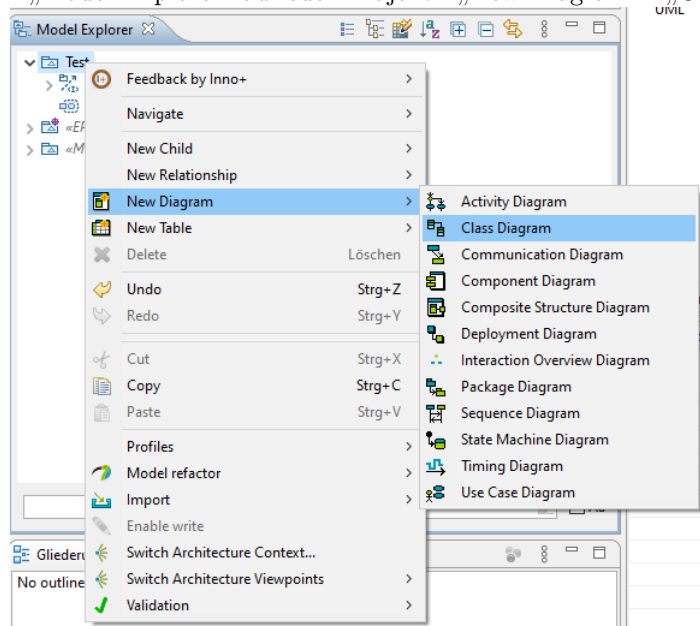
Model Explorer

Test
«EP
«M

Feedback by Inno+
Navigate
New Child
New Relationship
New Diagram
New Table
Delete Löschen
Undo Strg+Z
Redo Strg+Y
Cut Strg+X
Copy Strg+C
Paste Strg+V
Profiles
Model refactor
Import
Enable write
Switch Architecture Context...
Switch Architecture Viewpoints
Validation

Activity Diagram
Class Diagram
Communication Diagram
Component Diagram
Composite Structure Diagram
Deployment Diagram
Interaction Overview Diagram
Package Diagram
Sequence Diagram
State Machine Diagram
Timing Diagram
Use Case Diagram

Glieder
No outline

UML